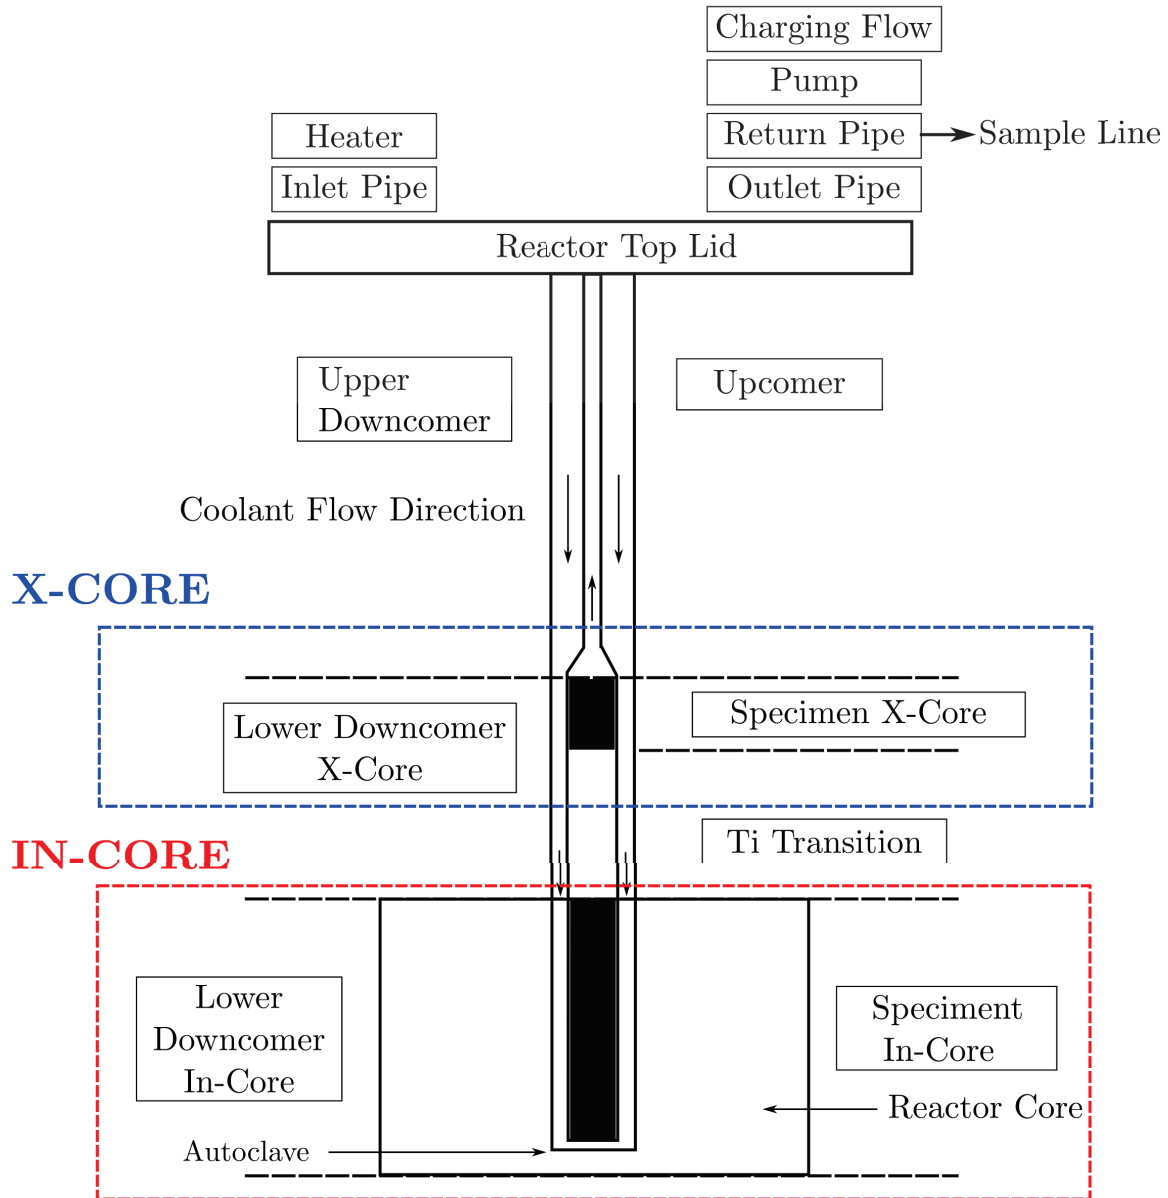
Charging Flow

Pump

Return Pipe

Sample Line

Heater

Inlet Pipe

Outlet Pipe

Reactor Top Lid

Upper Downcomer

Upcomer

Coolant Flow Direction

X-CORE

Lower Downcomer X-Core

Specimen X-Core

Ti Transition

IN-CORE

Lower Downcomer In-Core

Speciment In-Core

Reactor Core

Autoclave